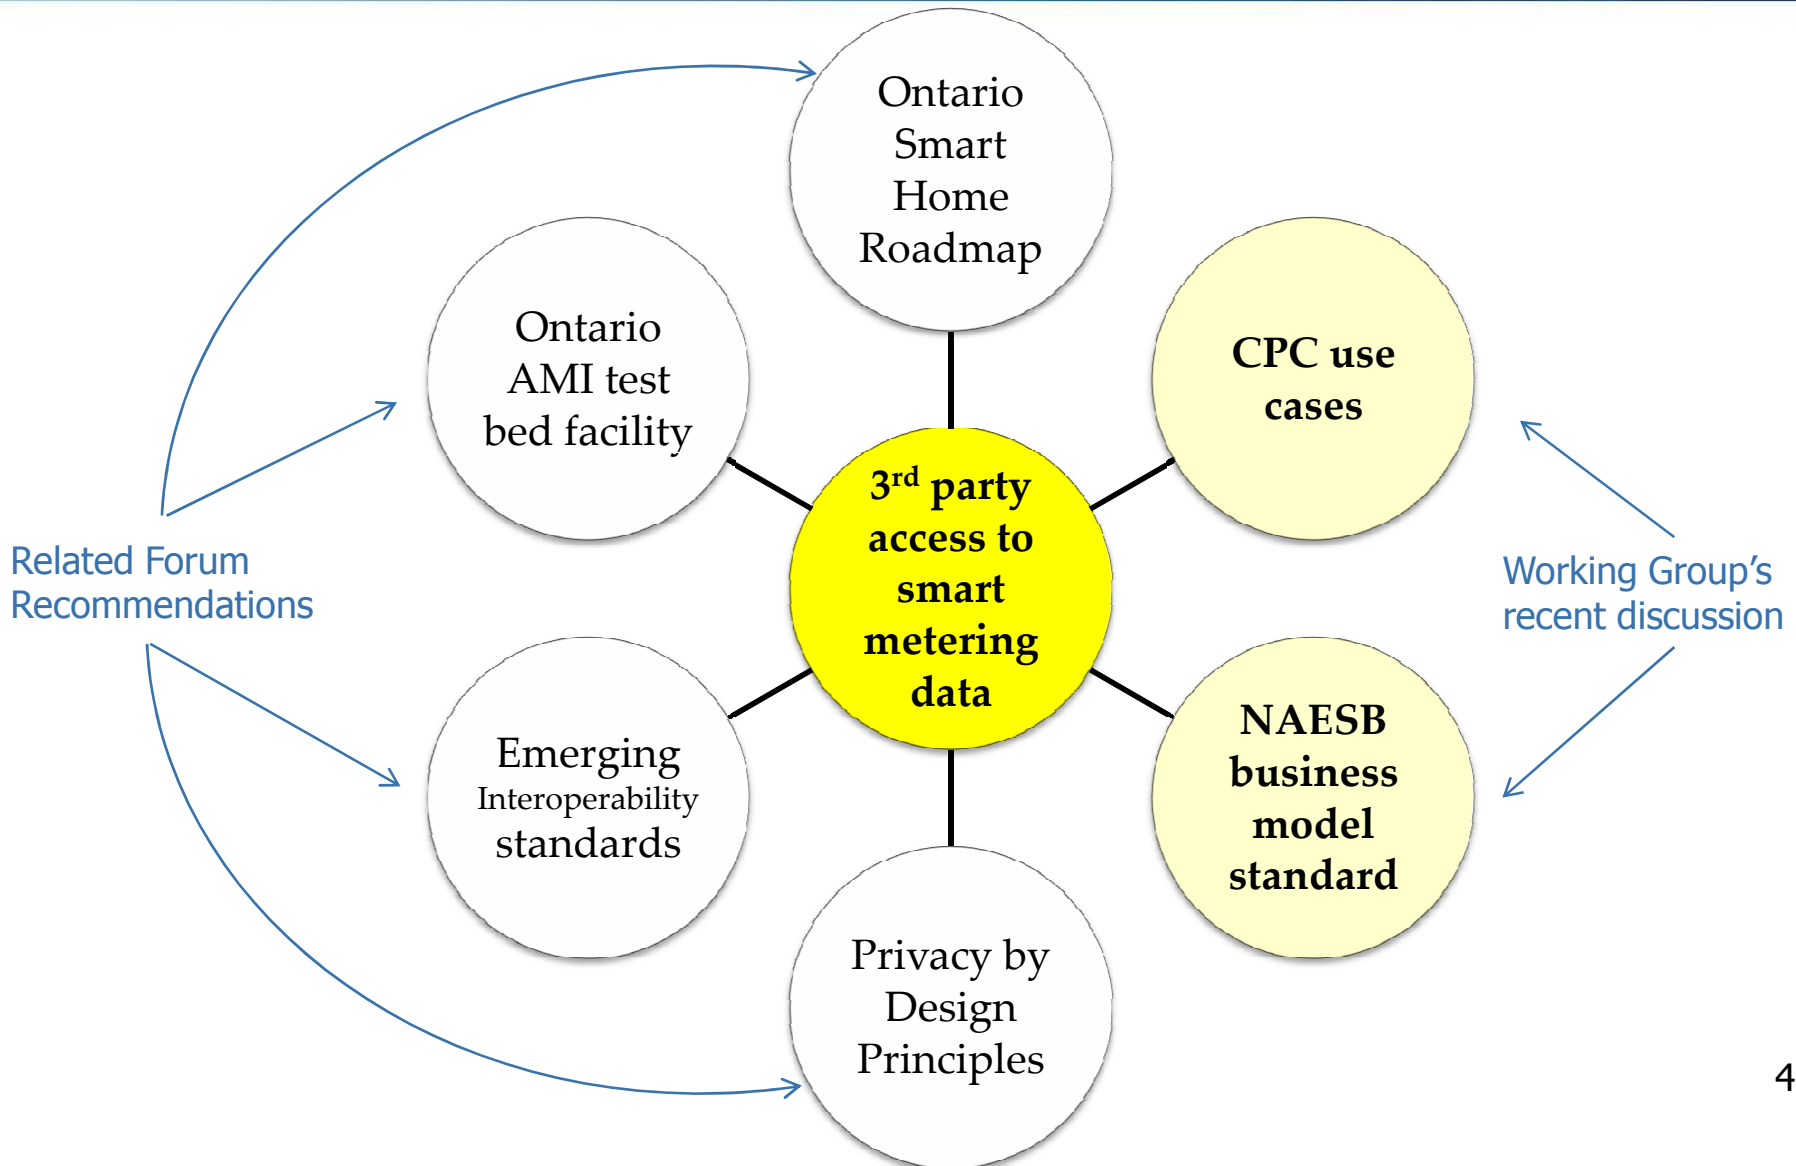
Ontario Smart Home Roadmap

Ontario AMI test bed facility

CPC use cases

$3^{rd}$ party access to smart metering data

Related Forum Recommendations

Working Group's recent discussion

Emerging Interoperability standards

NAESB business model standard

Privacy by Design Principles

4